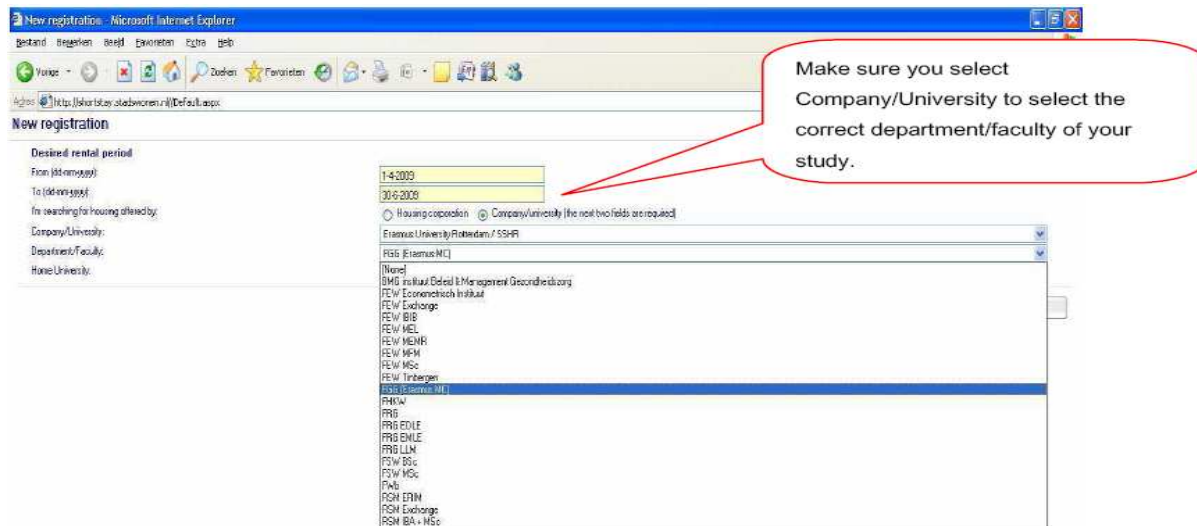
New registration - Microsoft Internet Explorer

Bestand Bewerken Beeld Favorieten Extra Help

Vorige Zoeken Favorieten

Adres http://shortstay.stadwonen.nl/Default.aspx

Make sure you select Company/University to select the correct department/faculty of your study.

New registration

Desired rental period

From (dd-mm-yyyy): 1-4-2009

To (dd-mm-yyyy): 30-6-2009

I'm searching for housing offered by: Housing corporation Company/university (the next two fields are required)

Company/University: Erasmus University Rotterdam / SSHR

Department/Faculty: FGG (Erasmus MC)

Home University:

[None]
BMG instituut Beleid & Management Gezondheidszorg
FEW Economenisch Instituut
FEW Exchange
FEW IBIB
FEW MEL
FEW MEMR
FEW MFM
FEW MSc
FEW Tinbergen
FGG (Erasmus MC)
FHKW
FRG
FRG EDLE
FRG EMLE
FRG LLM
FSW BSc
FSW MSc
FWb
RSM ERIM
RSM Exchange
RSM IBA + MSc